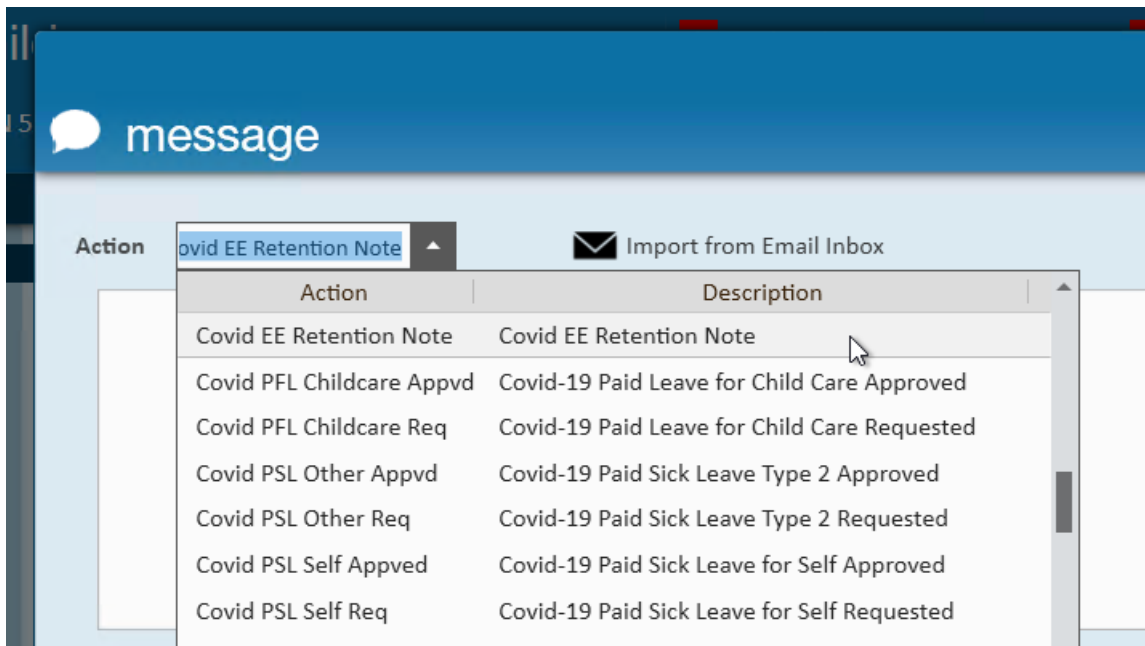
message

Action ovid EE Retention Note

Import from Email Inbox

| Action | Description |
|---|---|
| Covid EE Retention Note | Covid EE Retention Note |
| Covid PFL Childcare Appvd | Covid-19 Paid Leave for Child Care Approved |
| Covid PFL Childcare Req | Covid-19 Paid Leave for Child Care Requested |
| Covid PSL Other Appvd | Covid-19 Paid Sick Leave Type 2 Approved |
| Covid PSL Other Req | Covid-19 Paid Sick Leave Type 2 Requested |
| Covid PSL Self Appved | Covid-19 Paid Sick Leave for Self Approved |
| Covid PSL Self Req | Covid-19 Paid Sick Leave for Self Requested |